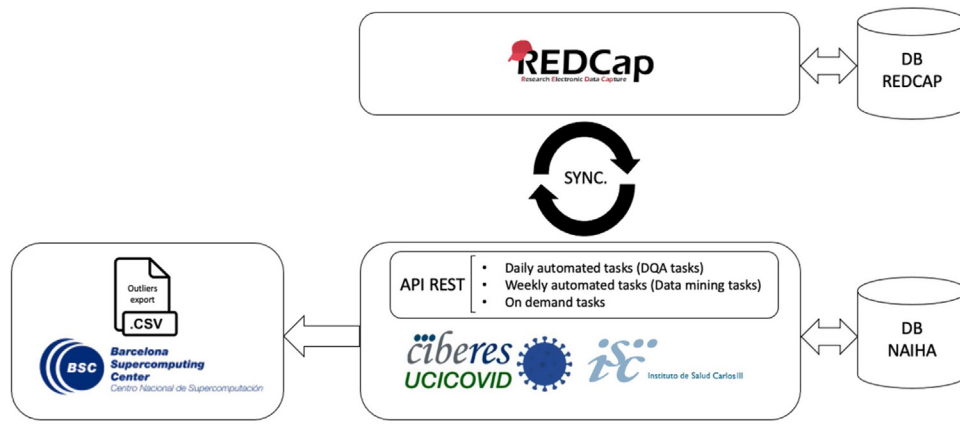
REDCap
Research Electronic Data Capture

DB
REDCAP

SYNC.

Outliers export
.CSV

BSC
Barcelona Supercomputing Center
Centro Nacional de Supercomputación

API REST
• Daily automated tasks (DQA tasks)
• Weekly automated tasks (Data mining tasks)
• On demand tasks

ciberes
UCICOVID

isc
Instituto de Salud Carlos III

DB
NAIHA